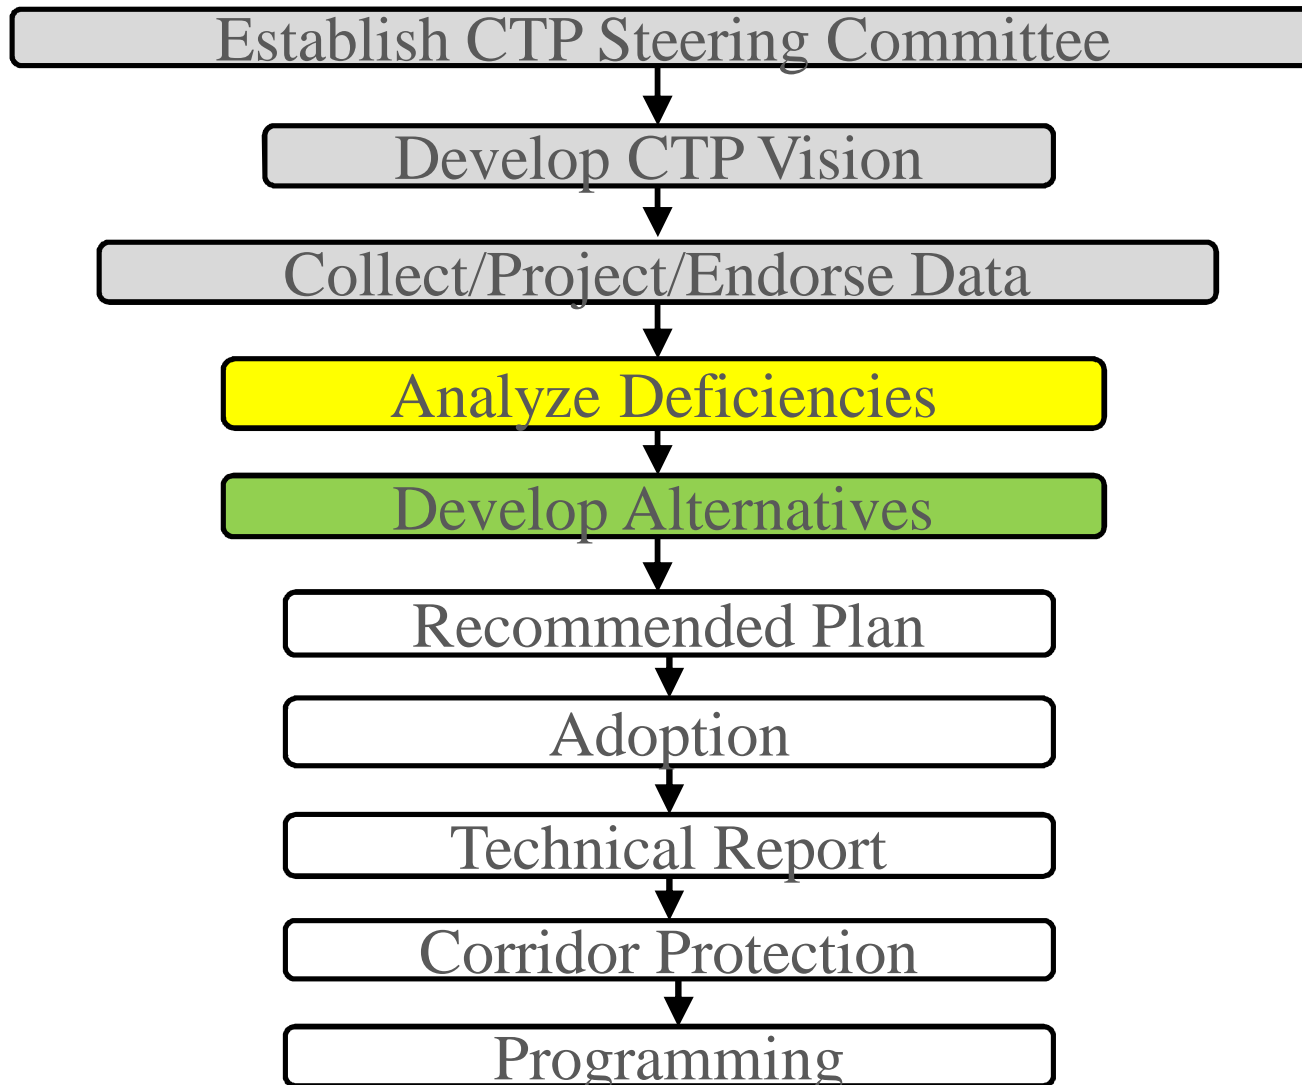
Establish CTP Steering Committee

Develop CTP Vision

Collect/Project/Endorse Data

Analyze Deficiencies

Develop Alternatives

Recommended Plan

Adoption

Technical Report

Corridor Protection

Programming